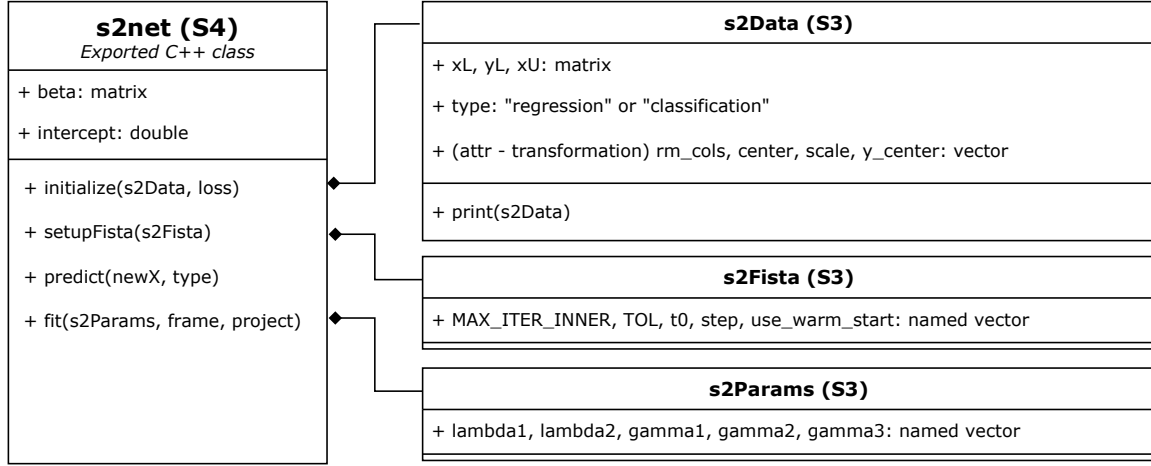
s2net (S4)
Exported C++ class

+ beta: matrix

+ intercept: double

+ initialize(s2Data, loss)

+ setupFista(s2Fista)

+ predict(newX, type)

+ fit(s2Params, frame, project)

s2Data (S3)

+ xL, yL, xU: matrix

+ type: "regression" or "classification"

+ (attr - transformation) rm_cols, center, scale, y_center: vector

+ print(s2Data)

s2Fista (S3)

+ MAX_ITER_INNER, TOL, t0, step, use_warm_start: named vector

s2Params (S3)

+ lambda1, lambda2, gamma1, gamma2, gamma3: named vector